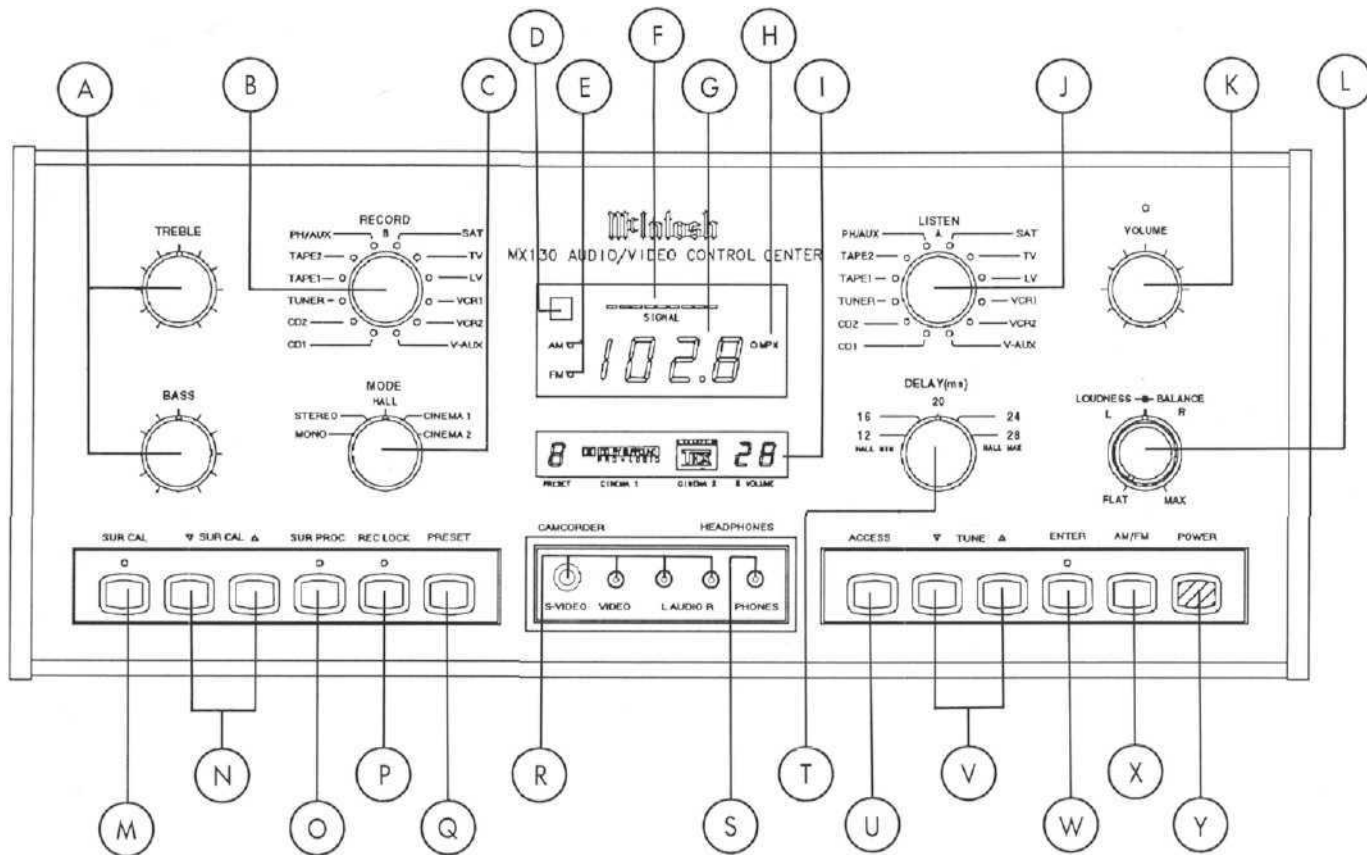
A B C D E F G H I J K L

TREBLE

RECORD
B
PH/AUX
SAT
TAPE2
TV
TAPE1
LV
TUNER
VCR1
CD2
VCR2
CD1
V-AUX

McIntosh
MX130 AUDIO/VIDEO CONTROL CENTER

SIGNAL
AM
FM
102.8
MPX

LISTEN
A
PH/AUX
SAT
TAPE2
TV
TAPE1
LV
TUNER
VCR1
CD2
VCR2
CD1
V-AUX

VOLUME

BASS

MODE
HALL
STEREO
CINEMA 1
MONO
CINEMA 2

8
PRESET
CINEMA 1
CINEMA 2
28
S VOLUME

DELAY(ms)
20
16
24
12
28
HALL MIN
HALL MAX

LOUDNESS BALANCE
L
R
FLAT
MAX

SUR CAL
▼ SUR CAL ▲
SUR PROC
REC LOCK
PRESET

CAMCORDER
HEADPHONES
S-VIDEO
VIDEO
L AUDIO R
PHONES

ACCESS
▼ TUNE ▲
ENTER
AM/FM
POWER

M N O P Q R S T U V W X Y